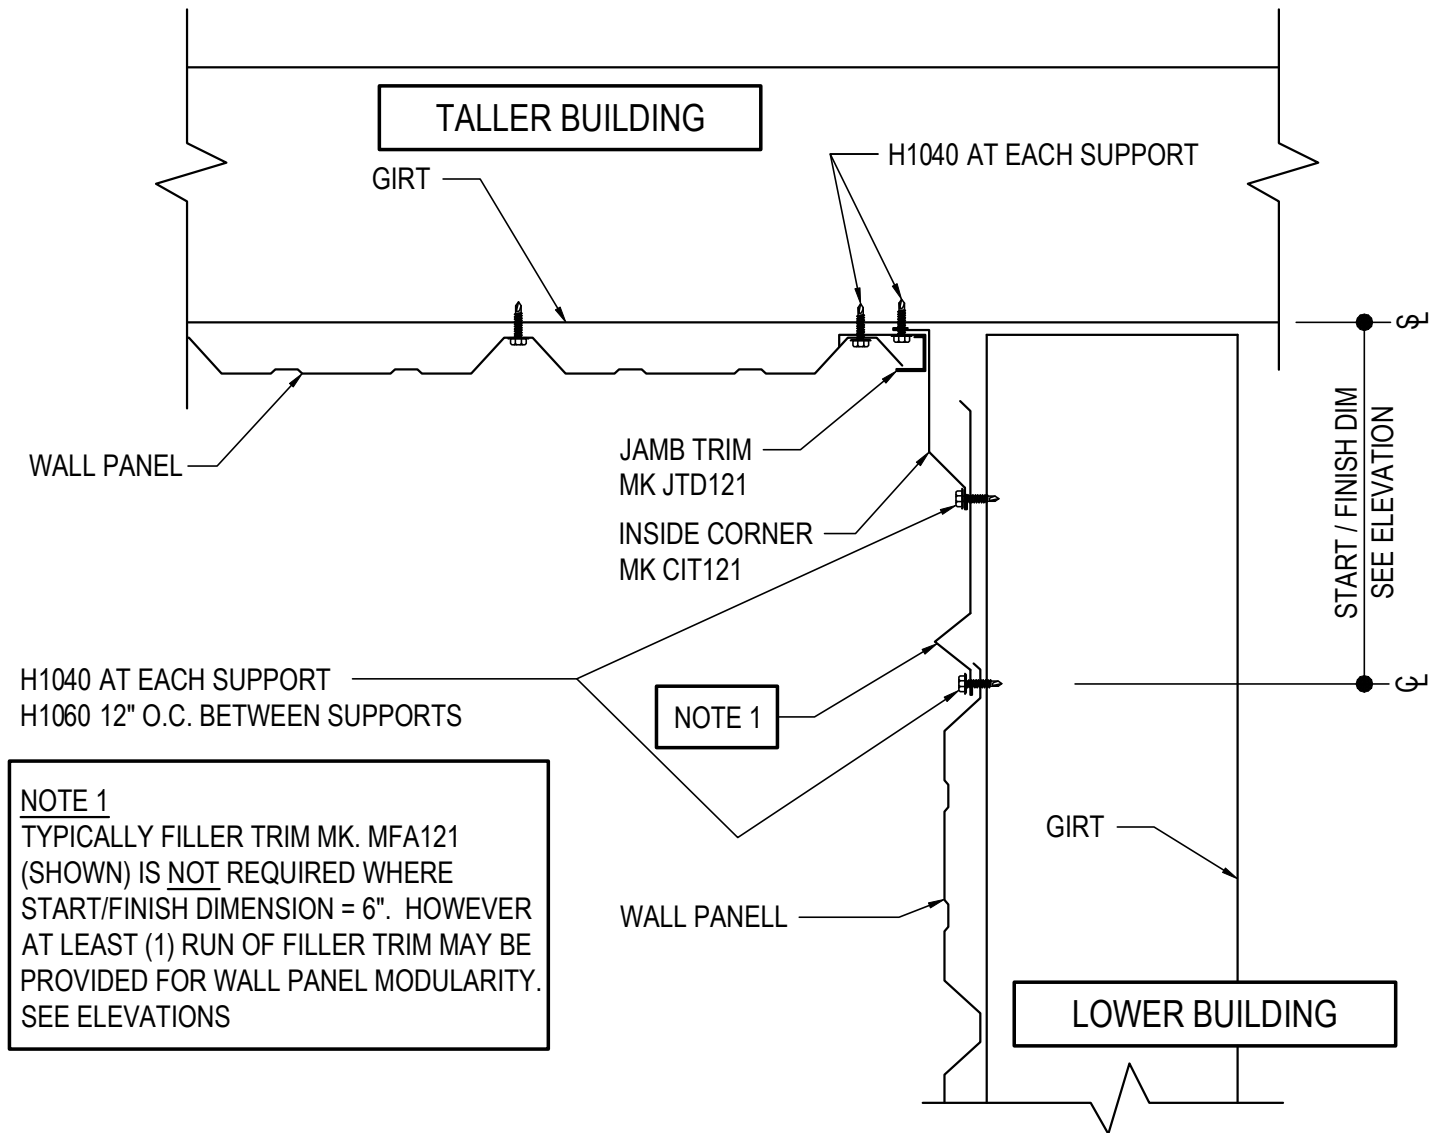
TALLER BUILDING

GIRT

H1040 AT EACH SUPPORT

WALL PANEL

JAMB TRIM
MK JTD121

INSIDE CORNER
MK CIT121

START / FINISH DIM
SEE ELEVATION

H1040 AT EACH SUPPORT
H1060 12" O.C. BETWEEN SUPPORTS

NOTE 1

NOTE 1
TYPICALLY FILLER TRIM MK. MFA121 (SHOWN) IS NOT REQUIRED WHERE START/FINISH DIMENSION = 6". HOWEVER AT LEAST (1) RUN OF FILLER TRIM MAY BE PROVIDED FOR WALL PANEL MODULARITY. SEE ELEVATIONS

GIRT

WALL PANELL

LOWER BUILDING